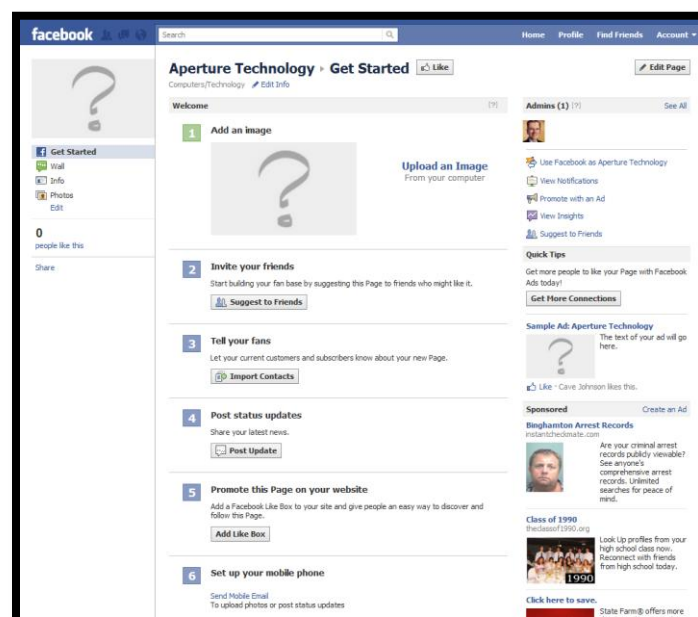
facebook

Search

Home Profile Find Friends Account

Aperture Technology ▸ Get Started Like

Edit Page

Computers/Technology Edit Info

Get Started
Wall
Info
Photos
Edit

0
people like this

Share

Welcome [?]

1 Add an image

Upload an Image
From your computer

2 Invite your friends
Start building your fan base by suggesting this Page to friends who might like it.
Suggest to Friends

3 Tell your fans
Let your current customers and subscribers know about your new Page.
Import Contacts

4 Post status updates
Share your latest news.
Post Update

5 Promote this Page on your website
Add a Facebook Like Box to your site and give people an easy way to discover and follow this Page.
Add Like Box

6 Set up your mobile phone
Send Mobile Email
To upload photos or post status updates

Admins (1) [?] See All

Use Facebook as Aperture Technology
View Notifications
Promote with an Ad
View Insights
Suggest to Friends

Quick Tips
Get more people to like your Page with Facebook Ads today!
Get More Connections

Sample Ad: Aperture Technology
The text of your ad will go here.
Like · Cave Johnson likes this.

Sponsored Create an Ad

Binghamton Arrest Records
instantcheckmate.com
Are your criminal arrest records publicly viewable? See anyone's comprehensive arrest records. Unlimited searches for peace of mind.

Class of 1990
theclassof1990.org
1990
Look Up profiles from your high school class now. Reconnect with friends from high school today.

Click here to save.
State Farm® offers more